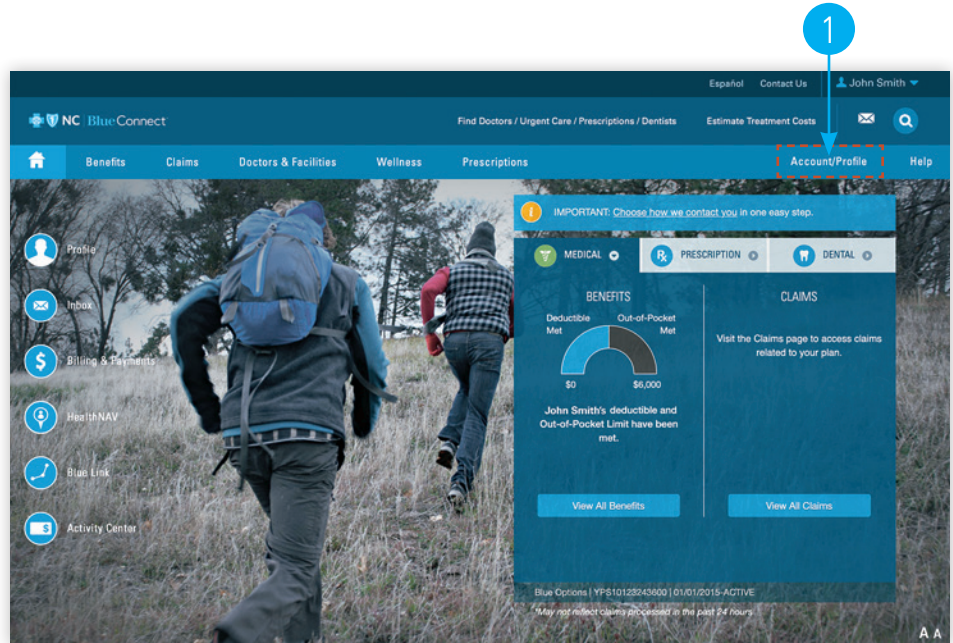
1

Español Contact Us John Smith

NC | BlueConnect

Find Doctors / Urgent Care / Prescriptions / Dentists Estimate Treatment Costs

Benefits Claims Doctors & Facilities Wellness Prescriptions Account/Profile Help

Profile

Inbox

Billing & Payments

HealthNAV

Blue Link

Activity Center

IMPORTANT: Choose how we contact you in one easy step.

MEDICAL PRESCRIPTION DENTAL

BENEFITS

Deductible Met

Out-of-Pocket Met

$0 $6,000

John Smith's deductible and Out-of-Pocket Limit have been met.

View All Benefits

CLAIMS

Visit the Claims page to access claims related to your plan.

View All Claims

Blue Options | YPS10123243600 | 01/01/2015-ACTIVE

*May not reflect claims processed in the past 24 hours.

A A